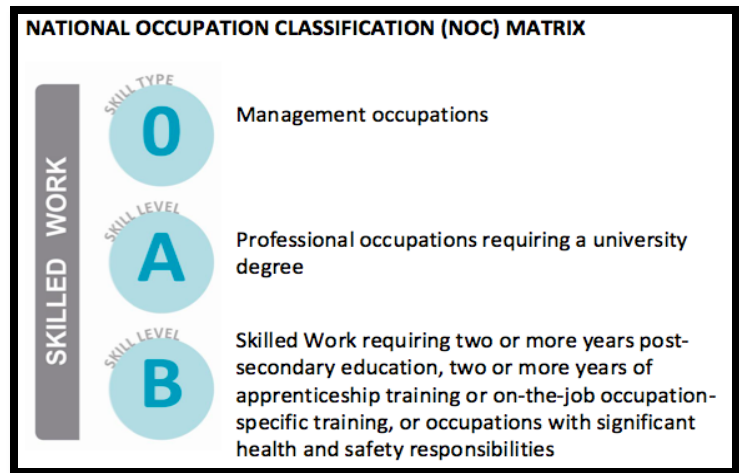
NATIONAL OCCUPATION CLASSIFICATION (NOC) MATRIX

SKILLED WORK

SKILL TYPE
0
Management occupations

SKILL LEVEL
A
Professional occupations requiring a university degree

SKILL LEVEL
B
Skilled Work requiring two or more years post-secondary education, two or more years of apprenticeship training or on-the-job occupation-specific training, or occupations with significant health and safety responsibilities